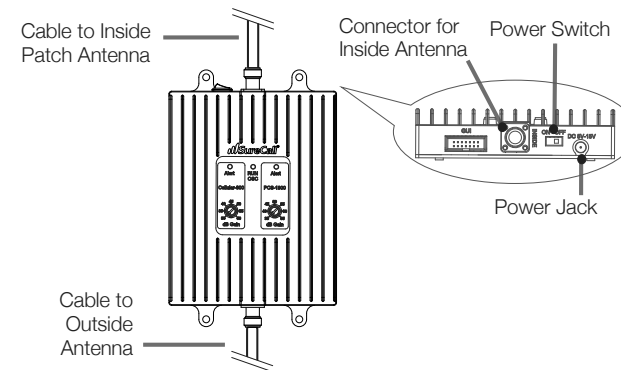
Cable to Inside Patch Antenna

Connector for Inside Antenna

Power Switch

SureCall

Alert

RUN OSC

Alert

Cellular-800

PCS-1900

dB Gain

dB Gain

GUI

INSIDE

ON OFF

DC 6V-15V

Power Jack

Cable to Outside Antenna